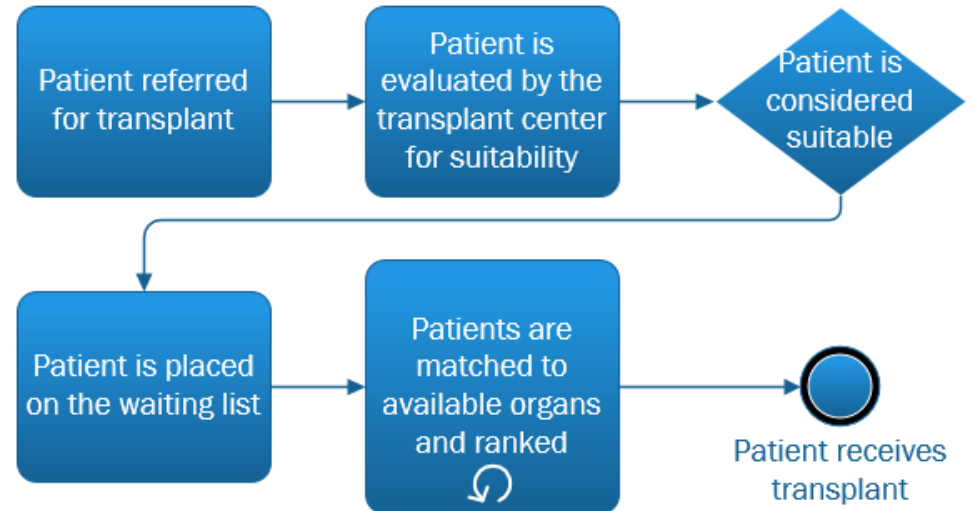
Patient referred for transplant

Patient is evaluated by the transplant center for suitability

Patient is considered suitable

Patient is placed on the waiting list

Patients are matched to available organs and ranked

Patient receives transplant